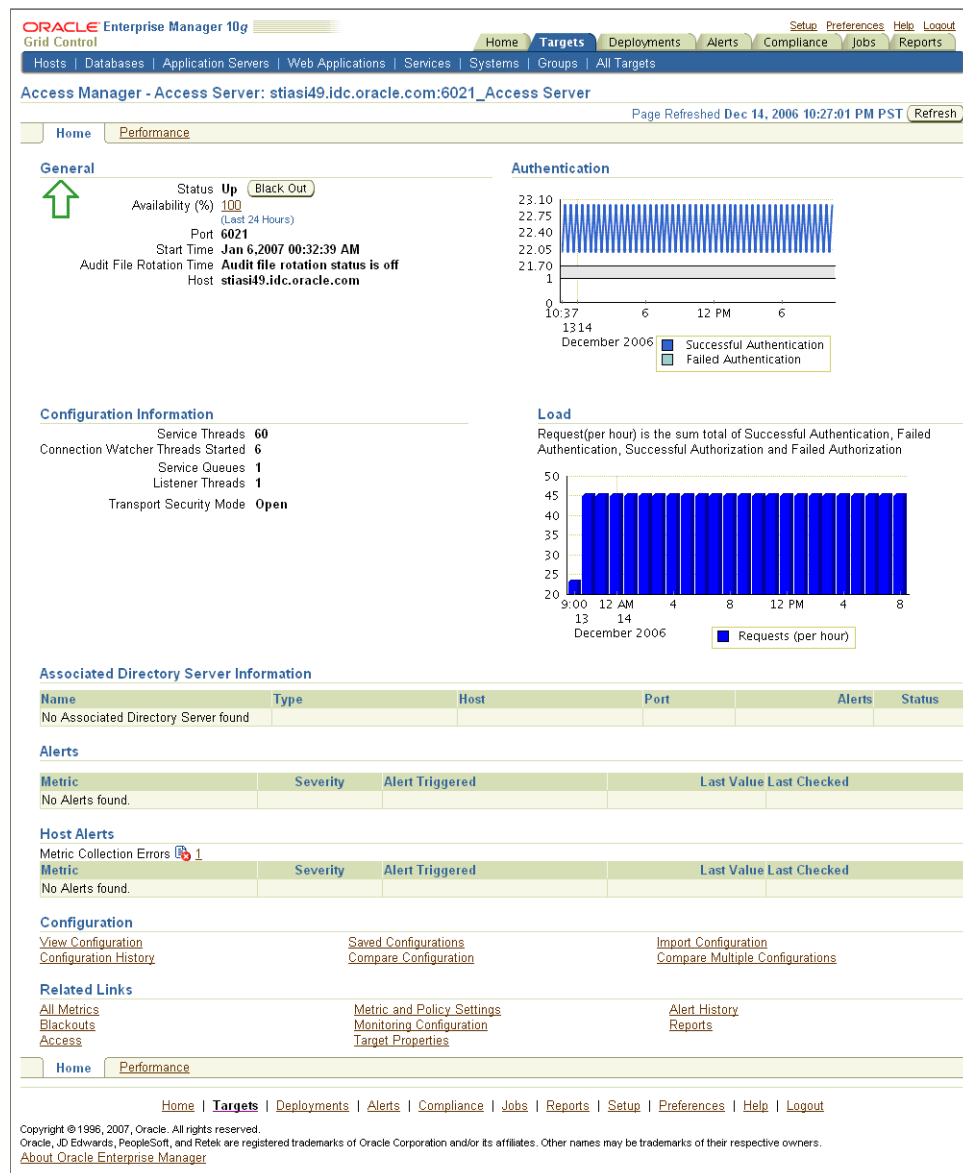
ORACLE Enterprise Manager 10g
Grid Control

Setup Preferences Help Logout

Home | Targets | Deployments | Alerts | Compliance | Jobs | Reports

Hosts | Databases | Application Servers | Web Applications | Services | Systems | Groups | All Targets

Access Manager - Access Server: stiasi49.idc.oracle.com:6021_Access Server

Page Refreshed Dec 14, 2006 10:27:01 PM PST Refresh

Home | Performance

General

Status Up Black Out
Availability (%) 100 (Last 24 Hours)
Port 6021
Start Time Jan 6,2007 00:32:39 AM
Audit File Rotation Time Audit file rotation status is off
Host stiasi49.idc.oracle.com

Authentication

23.10
22.75
22.40
22.05
21.70
1
0
10:37 13 14 December 2006
6
12 PM
6

Successful Authentication
Failed Authentication

Configuration Information

Service Threads 60
Connection Watcher Threads Started 6
Service Queues 1
Listener Threads 1
Transport Security Mode Open

Load

Request(per hour) is the sum total of Successful Authentication, Failed Authentication, Successful Authorization and Failed Authorization

50
45
40
35
30
25
20
9:00 13
12 AM 14
4
8
12 PM
4
8
December 2006

Requests (per hour)

Associated Directory Server Information

| Name | Type | Host | Port | Alerts | Status |
|---|---|---|---|---|---|
| No Associated Directory Server found | | | | | |

Alerts

| Metric | Severity | Alert Triggered | Last Value | Last Checked |
|---|---|---|---|---|
| No Alerts found. | | | | |

Host Alerts

Metric Collection Errors 1

| Metric | Severity | Alert Triggered | Last Value | Last Checked |
|---|---|---|---|---|
| No Alerts found. | | | | |

Configuration

View Configuration
Configuration History
Saved Configurations
Compare Configuration
Import Configuration
Compare Multiple Configurations

Related Links

All Metrics
Blackouts
Access
Metric and Policy Settings
Monitoring Configuration
Target Properties
Alert History
Reports

Home | Performance

Home | Targets | Deployments | Alerts | Compliance | Jobs | Reports | Setup | Preferences | Help | Logout

Copyright © 1996, 2007, Oracle. All rights reserved.
Oracle, JD Edwards, PeopleSoft, and Retek are registered trademarks of Oracle Corporation and/or its affiliates. Other names may be trademarks of their respective owners.
About Oracle Enterprise Manager